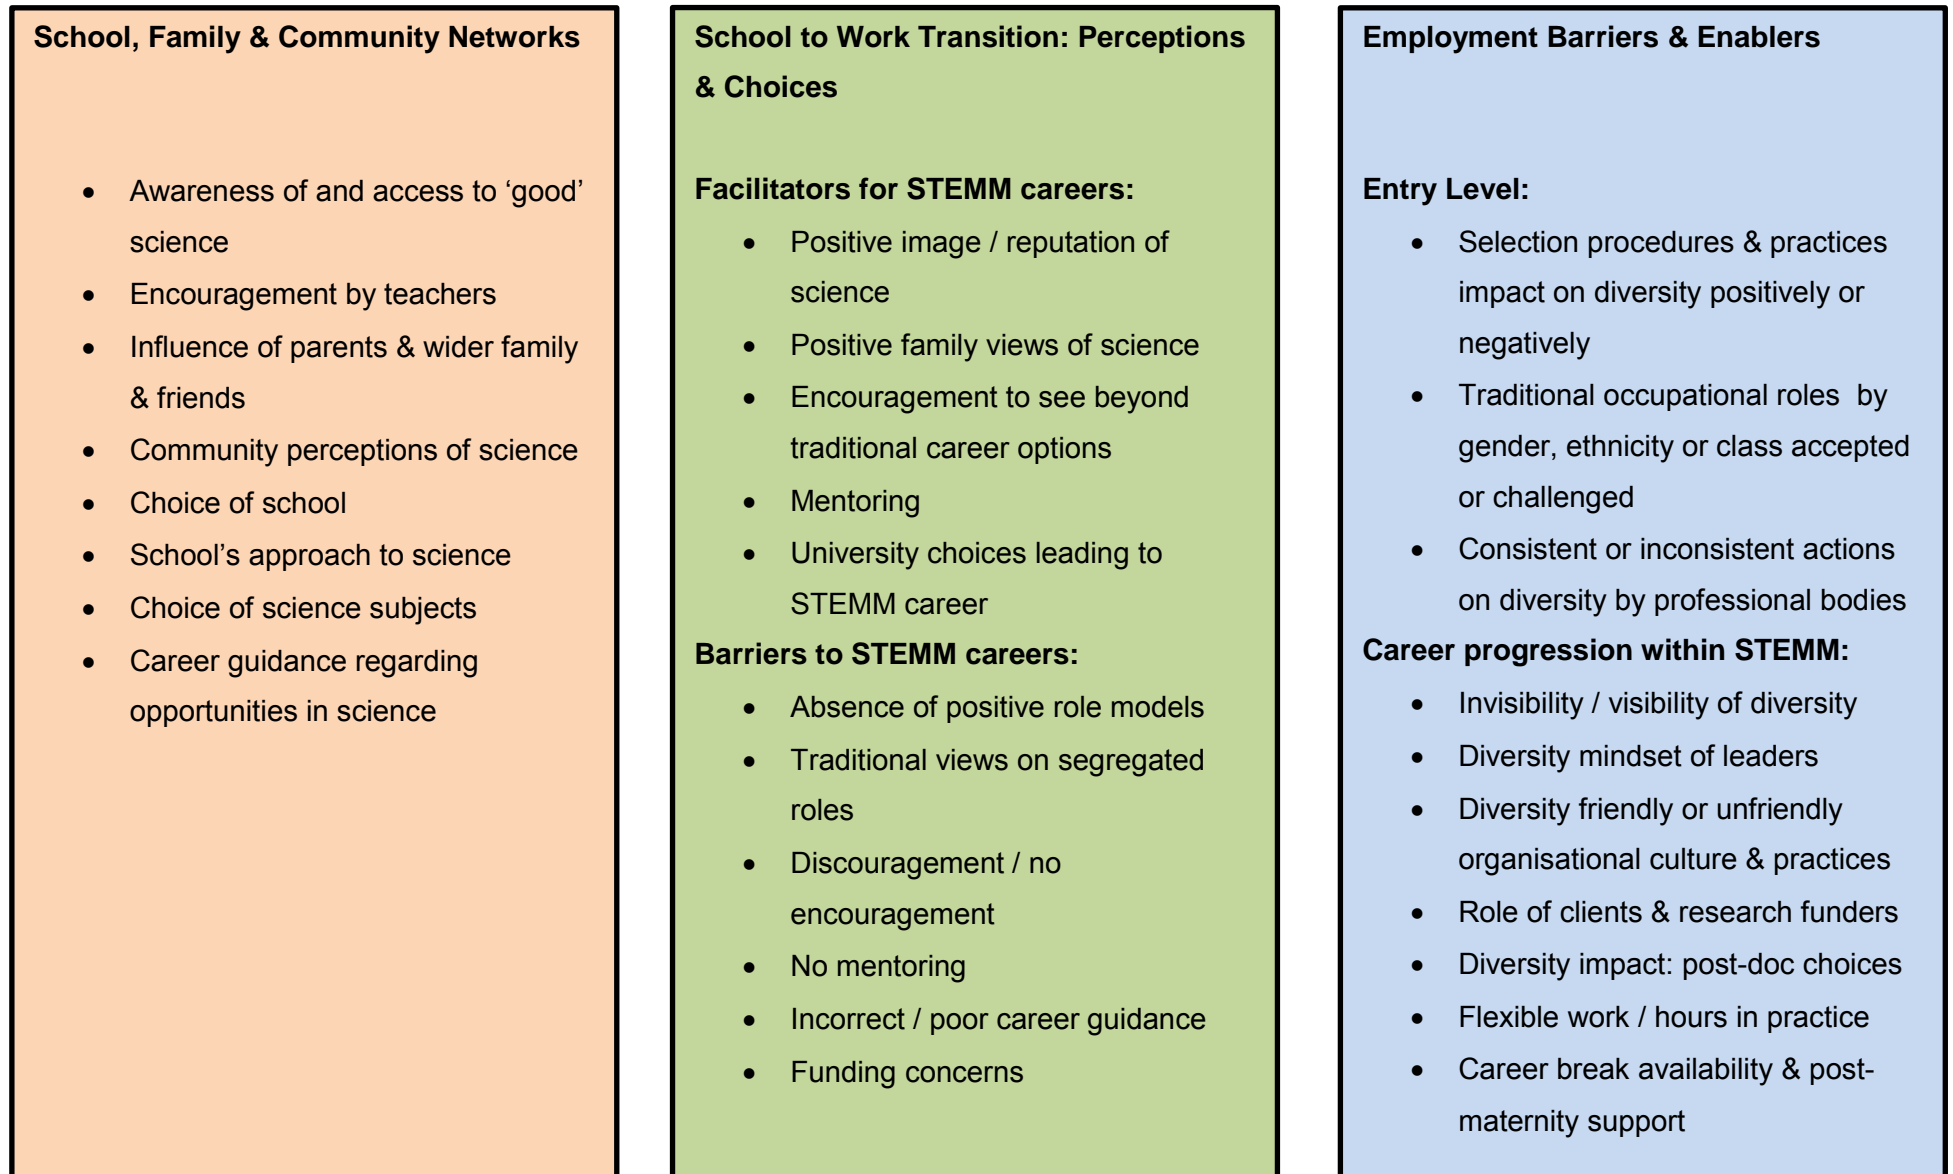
**School, Family & Community Networks**

- Awareness of and access to 'good' science
- Encouragement by teachers
- Influence of parents & wider family & friends
- Community perceptions of science
- Choice of school
- School's approach to science
- Choice of science subjects
- Career guidance regarding opportunities in science

**School to Work Transition: Perceptions & Choices**

**Facilitators for STEMM careers:**

- Positive image / reputation of science
- Positive family views of science
- Encouragement to see beyond traditional career options
- Mentoring
- University choices leading to STEMM career

**Barriers to STEMM careers:**

- Absence of positive role models
- Traditional views on segregated roles
- Discouragement / no encouragement
- No mentoring
- Incorrect / poor career guidance
- Funding concerns

**Employment Barriers & Enablers**

**Entry Level:**

- Selection procedures & practices impact on diversity positively or negatively
- Traditional occupational roles by gender, ethnicity or class accepted or challenged
- Consistent or inconsistent actions on diversity by professional bodies

**Career progression within STEMM:**

- Invisibility / visibility of diversity
- Diversity mindset of leaders
- Diversity friendly or unfriendly organisational culture & practices
- Role of clients & research funders
- Diversity impact: post-doc choices
- Flexible work / hours in practice
- Career break availability & post-maternity support